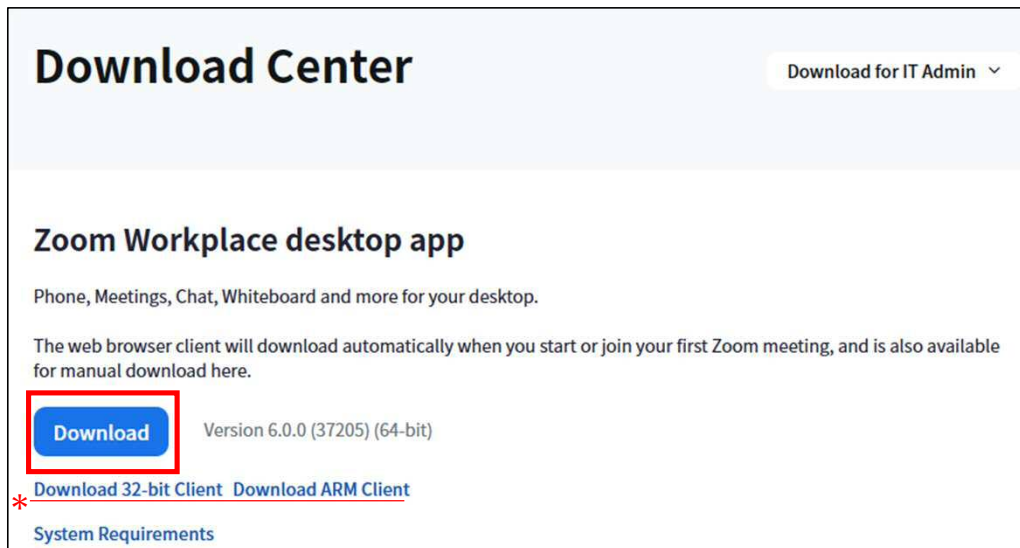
Download Center

Download for IT Admin

Zoom Workplace desktop app

Phone, Meetings, Chat, Whiteboard and more for your desktop.

The web browser client will download automatically when you start or join your first Zoom meeting, and is also available for manual download here.

Download

Version 6.0.0 (37205) (64-bit)

*

Download 32-bit Client Download ARM Client

System Requirements